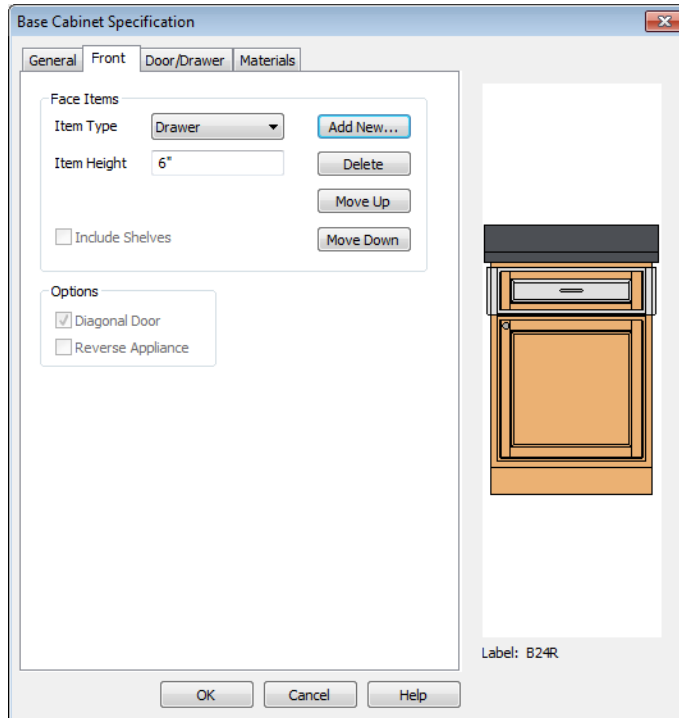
Base Cabinet Specification

General | Front | Door/Drawer | Materials

Face Items

Item Type Drawer

Item Height 6"

Add New...

Delete

Move Up

Move Down

Include Shelves

Options

Diagonal Door

Reverse Appliance

Label: B24R

OK Cancel Help